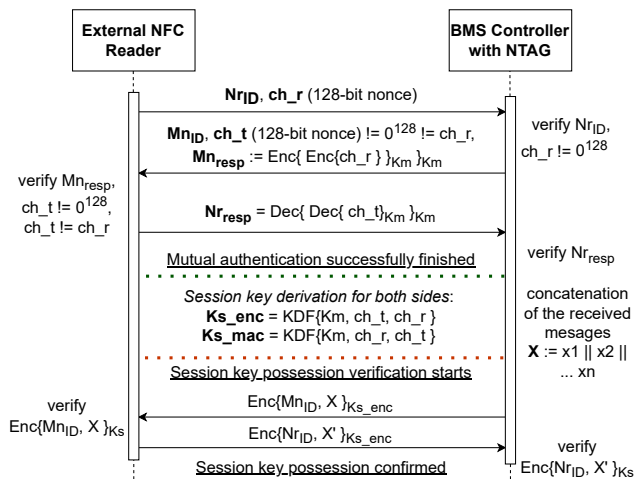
External NFC Reader

BMS Controller with NTAG

$Nr_{ID}$, ch_r (128-bit nonce)

verify $Nr_{ID}$, ch_r != $0^{128}$

$Mn_{ID}$, ch_t (128-bit nonce) != $0^{128}$ != ch_r, $Mn_{resp}$ := Enc{ Enc{ch_r } $_{Km}$ } $_{Km}$

verify $Mn_{resp}$, ch_t != $0^{128}$, ch_t != ch_r

$Nr_{resp}$ = Dec{ Dec{ ch_t} $_{Km}$ } $_{Km}$

verify $Nr_{resp}$

Mutual authentication successfully finished

Session key derivation for both sides:
Ks_enc = KDF{Km, ch_t, ch_r }
Ks_mac = KDF{Km, ch_r, ch_t }

concatenation of the received mesages
X := x1 || x2 || ... xn

Session key possession verification starts

verify Enc{$Mn_{ID}$, X } $_{Ks}$

Enc{$Mn_{ID}$, X } $_{Ks\_enc}$

Enc{$Nr_{ID}$, X' } $_{Ks\_enc}$

verify Enc{$Nr_{ID}$, X' } $_{Ks}$

Session key possession confirmed